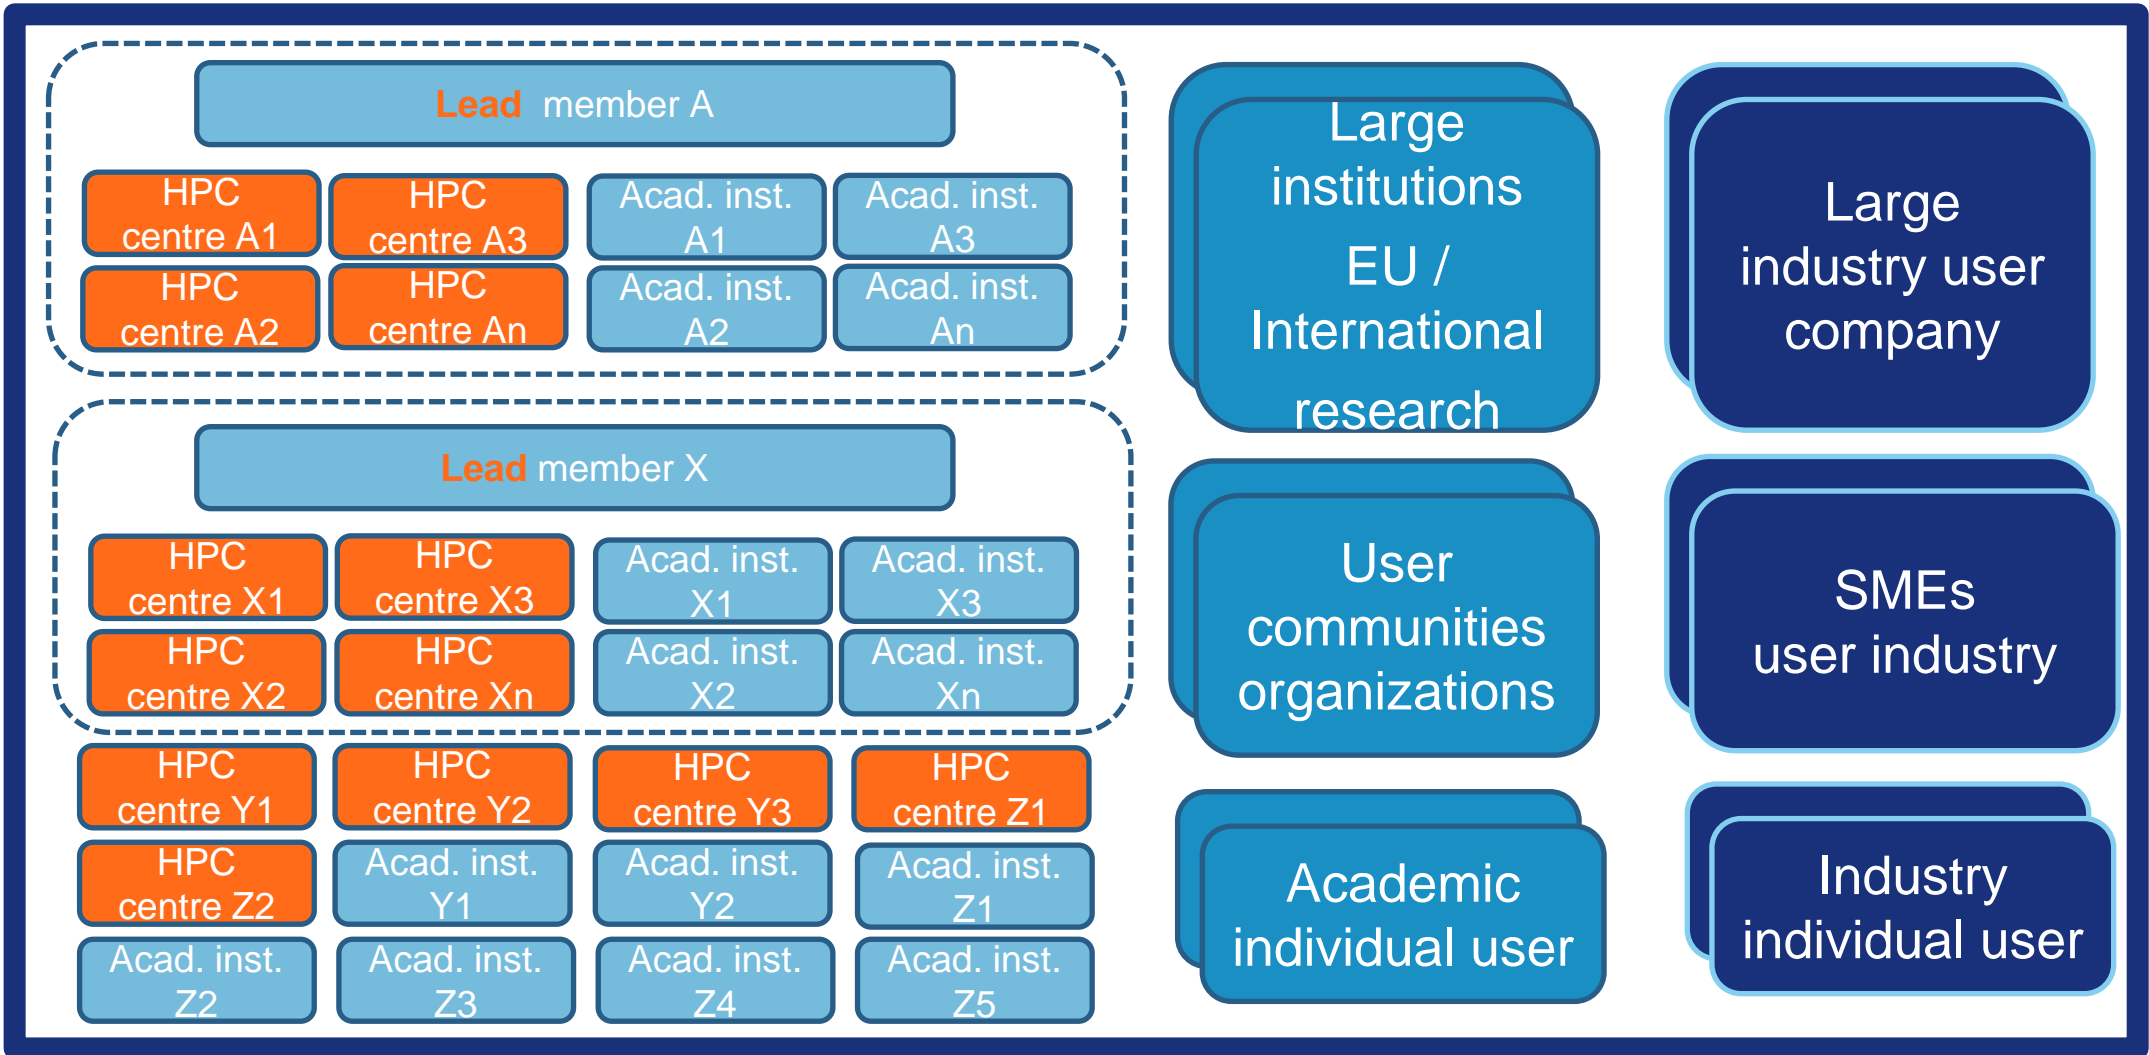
Lead member A

HPC centre A1

HPC centre A3

Acad. inst. A1

Acad. inst. A3

HPC centre A2

HPC centre An

Acad. inst. A2

Acad. inst. An

Lead member X

HPC centre X1

HPC centre X3

Acad. inst. X1

Acad. inst. X3

HPC centre X2

HPC centre Xn

Acad. inst. X2

Acad. inst. Xn

HPC centre Y1

HPC centre Y2

HPC centre Y3

HPC centre Z1

HPC centre Z2

Acad. inst. Y1

Acad. inst. Y2

Acad. inst. Z1

Acad. inst. Z2

Acad. inst. Z3

Acad. inst. Z4

Acad. inst. Z5

Large institutions EU / International research

Large industry user company

User communities organizations

SMEs user industry

Academic individual user

Industry individual user